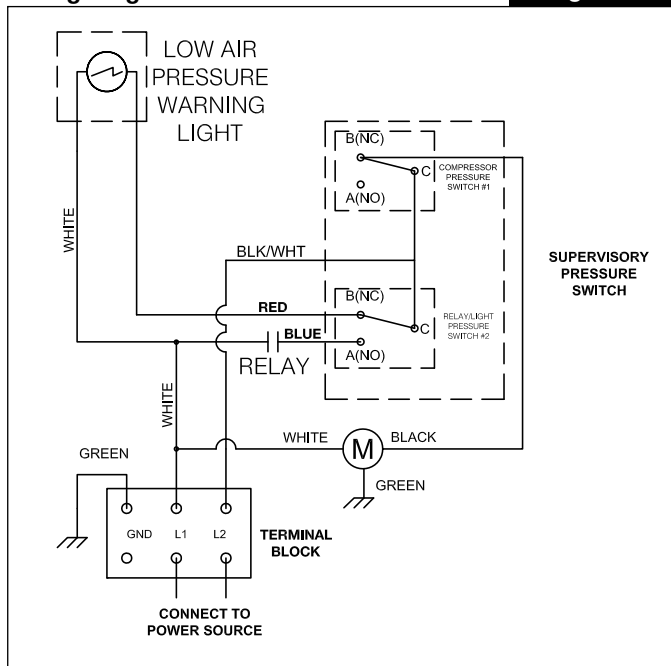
LOW AIR PRESSURE WARNING LIGHT

B($\overline{NC}$)

C

COMPRESSOR PRESSURE SWITCH #1

A(NO)

WHITE

BLK/WHT

SUPERVISORY PRESSURE SWITCH

B($\overline{NC}$)

RED

C

RELAY/LIGHT PRESSURE SWITCH #2

BLUE

A(NO)

RELAY

WHITE

WHITE

M

BLACK

GREEN

GREEN

GND

L1

L2

TERMINAL BLOCK

CONNECT TO POWER SOURCE